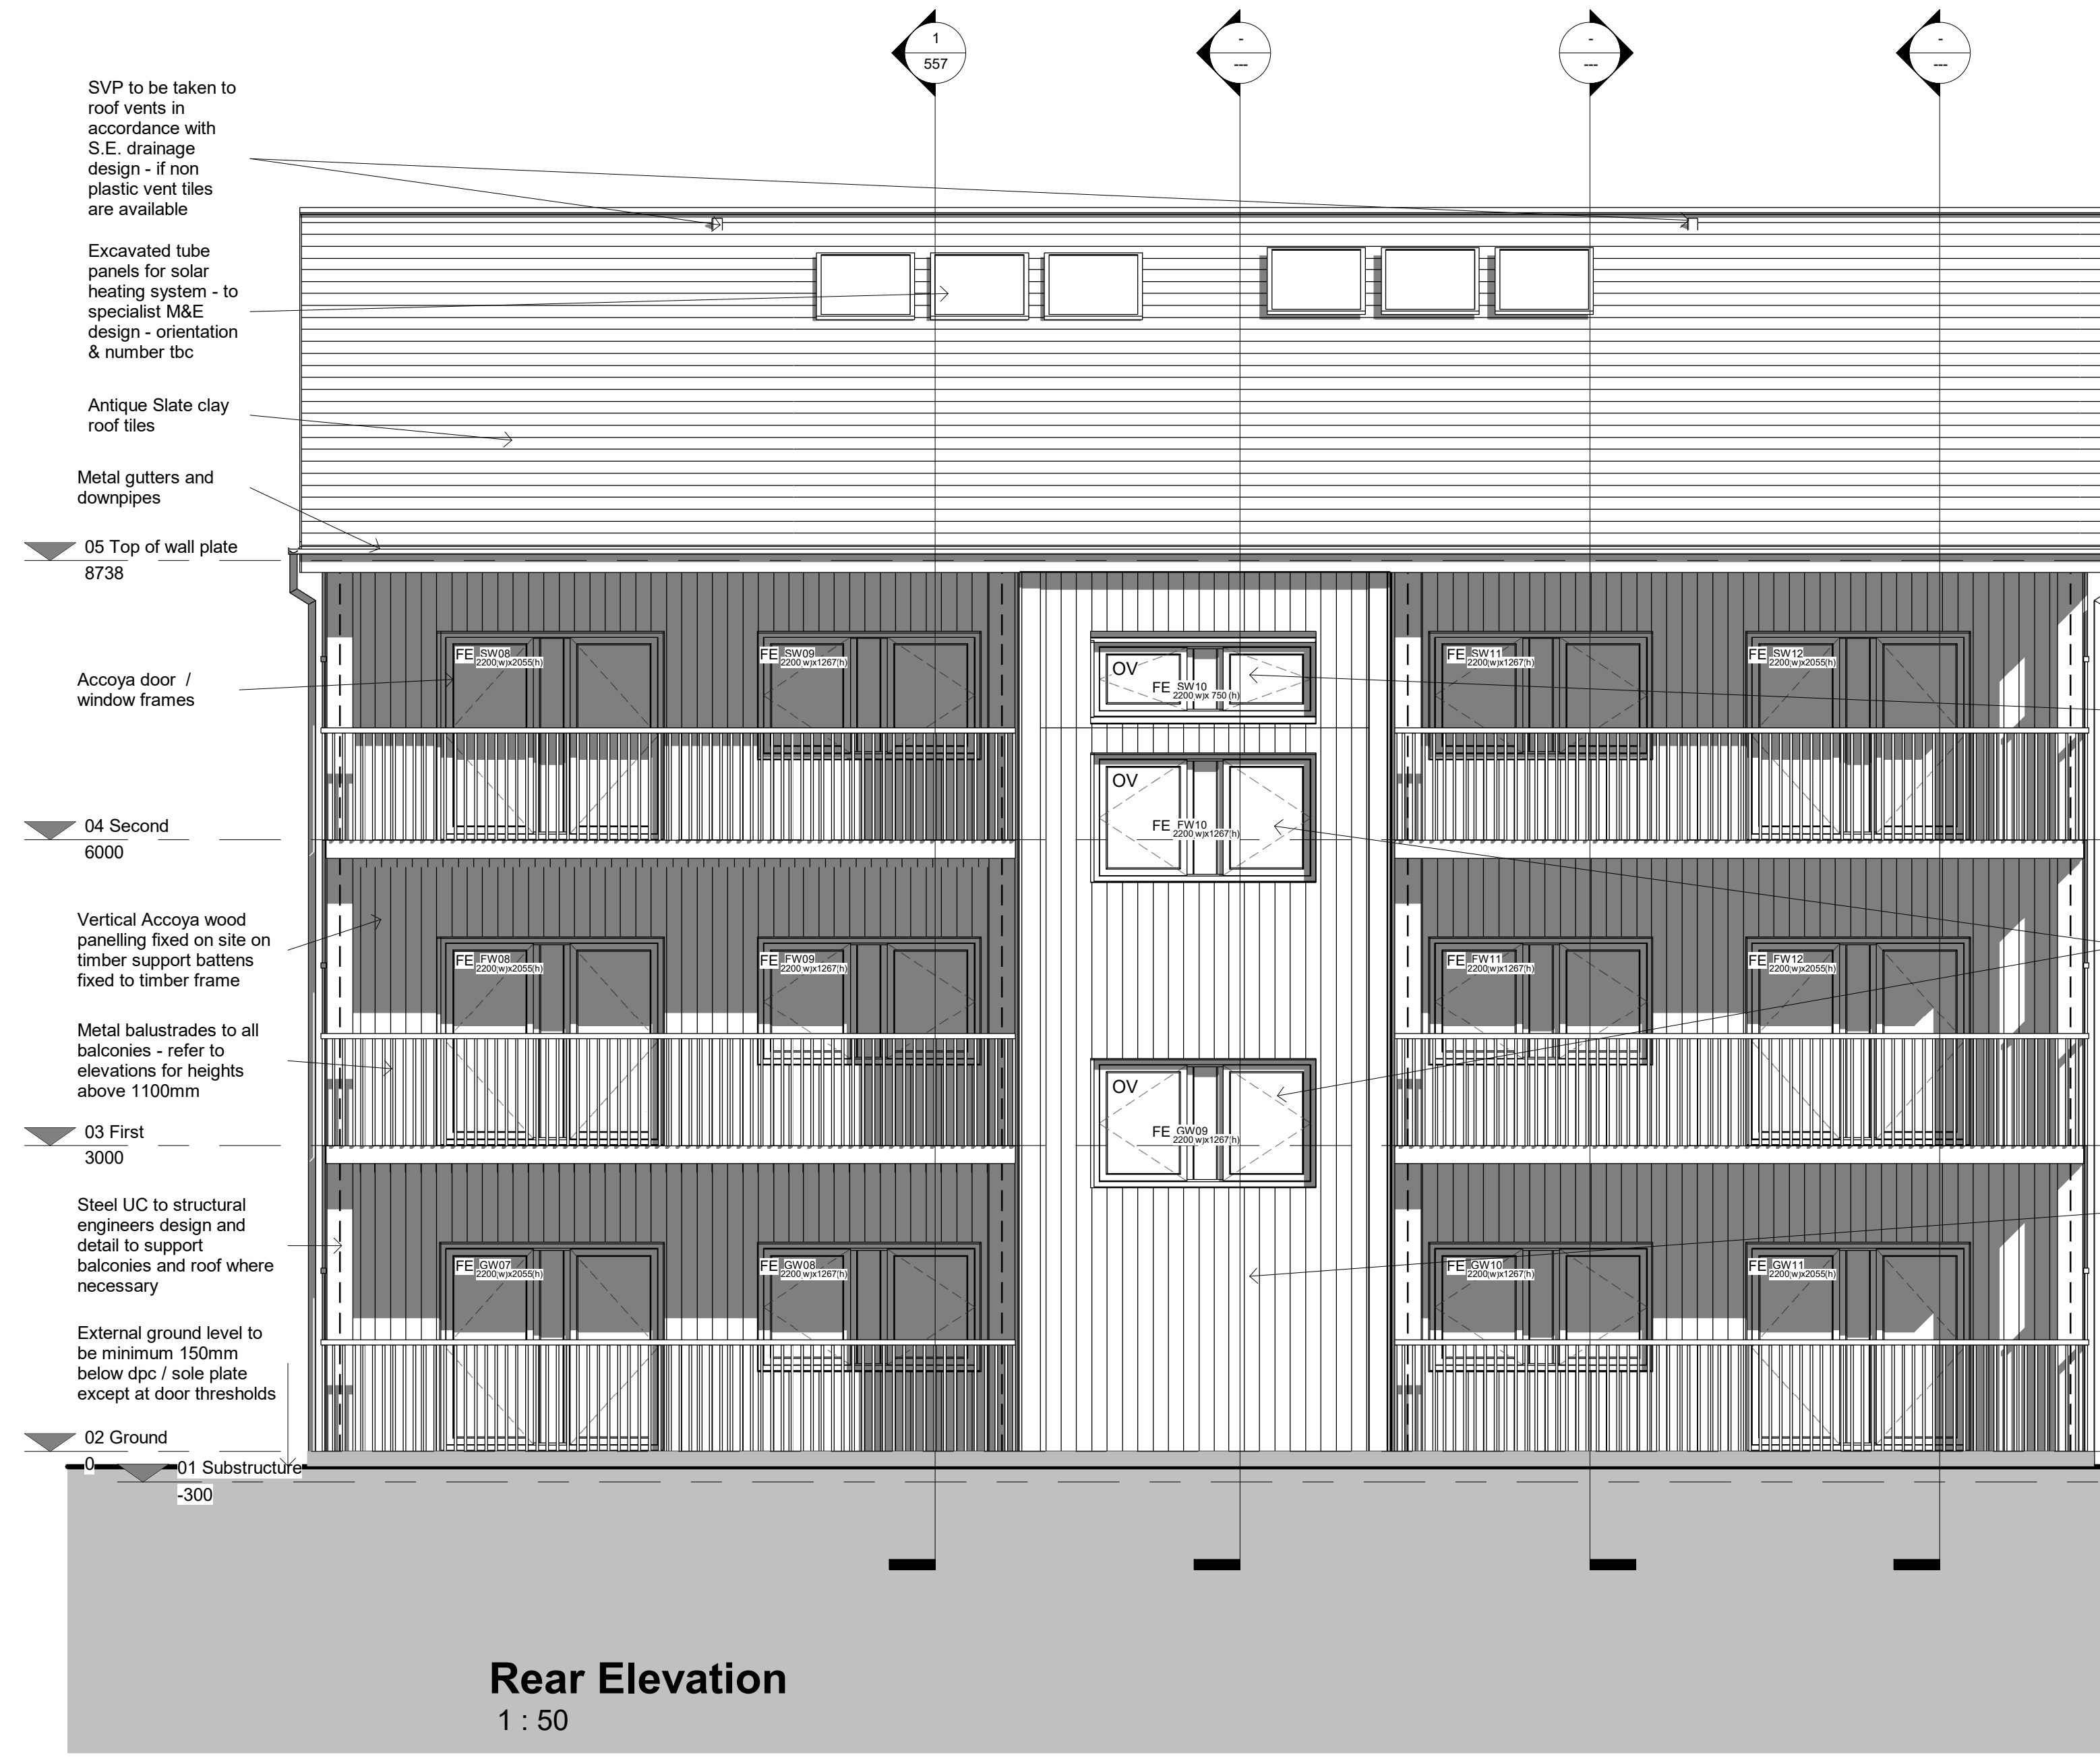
1
557

-
---

-
---

-
---

SVP to be taken to roof vents in accordance with S.E. drainage design - if non plastic vent tiles are available

Excavated tube panels for solar heating system - to specialist M&E design - orientation & number tbc

Antique Slate clay roof tiles

Metal gutters and downpipes

05 Top of wall plate
8738

Accoya door / window frames

04 Second
6000

Vertical Accoya wood panelling fixed on site on timber support battens fixed to timber frame

Metal balustrades to all balconies - refer to elevations for heights above 1100mm

03 First
3000

Steel UC to structural engineers design and detail to support balconies and roof where necessary

External ground level to be minimum 150mm below dpc / sole plate except at door thresholds

02 Ground
0

01 Substructure
-300

FE SW08 2200(w)x2055(h)
FE SW09 2200(w)x1267(h)
OV
FE SW10 2200(w)x 750 (h)
FE SW11 2200(w)x1267(h)
FE SW12 2200(w)x2055(h)

OV
FE FW10 2200(w)x1267(h)

FE FW08 2200(w)x2055(h)
FE FW09 2200(w)x1267(h)
FE FW11 2200(w)x1267(h)
FE FW12 2200(w)x2055(h)

OV
FE GW09 2200(w)x1267(h)

FE GW07 2200(w)x2055(h)
FE GW08 2200(w)x1267(h)
FE GW10 2200(w)x1267(h)
FE GW11 2200(w)x2055(h)

Rear Elevation
1 : 50